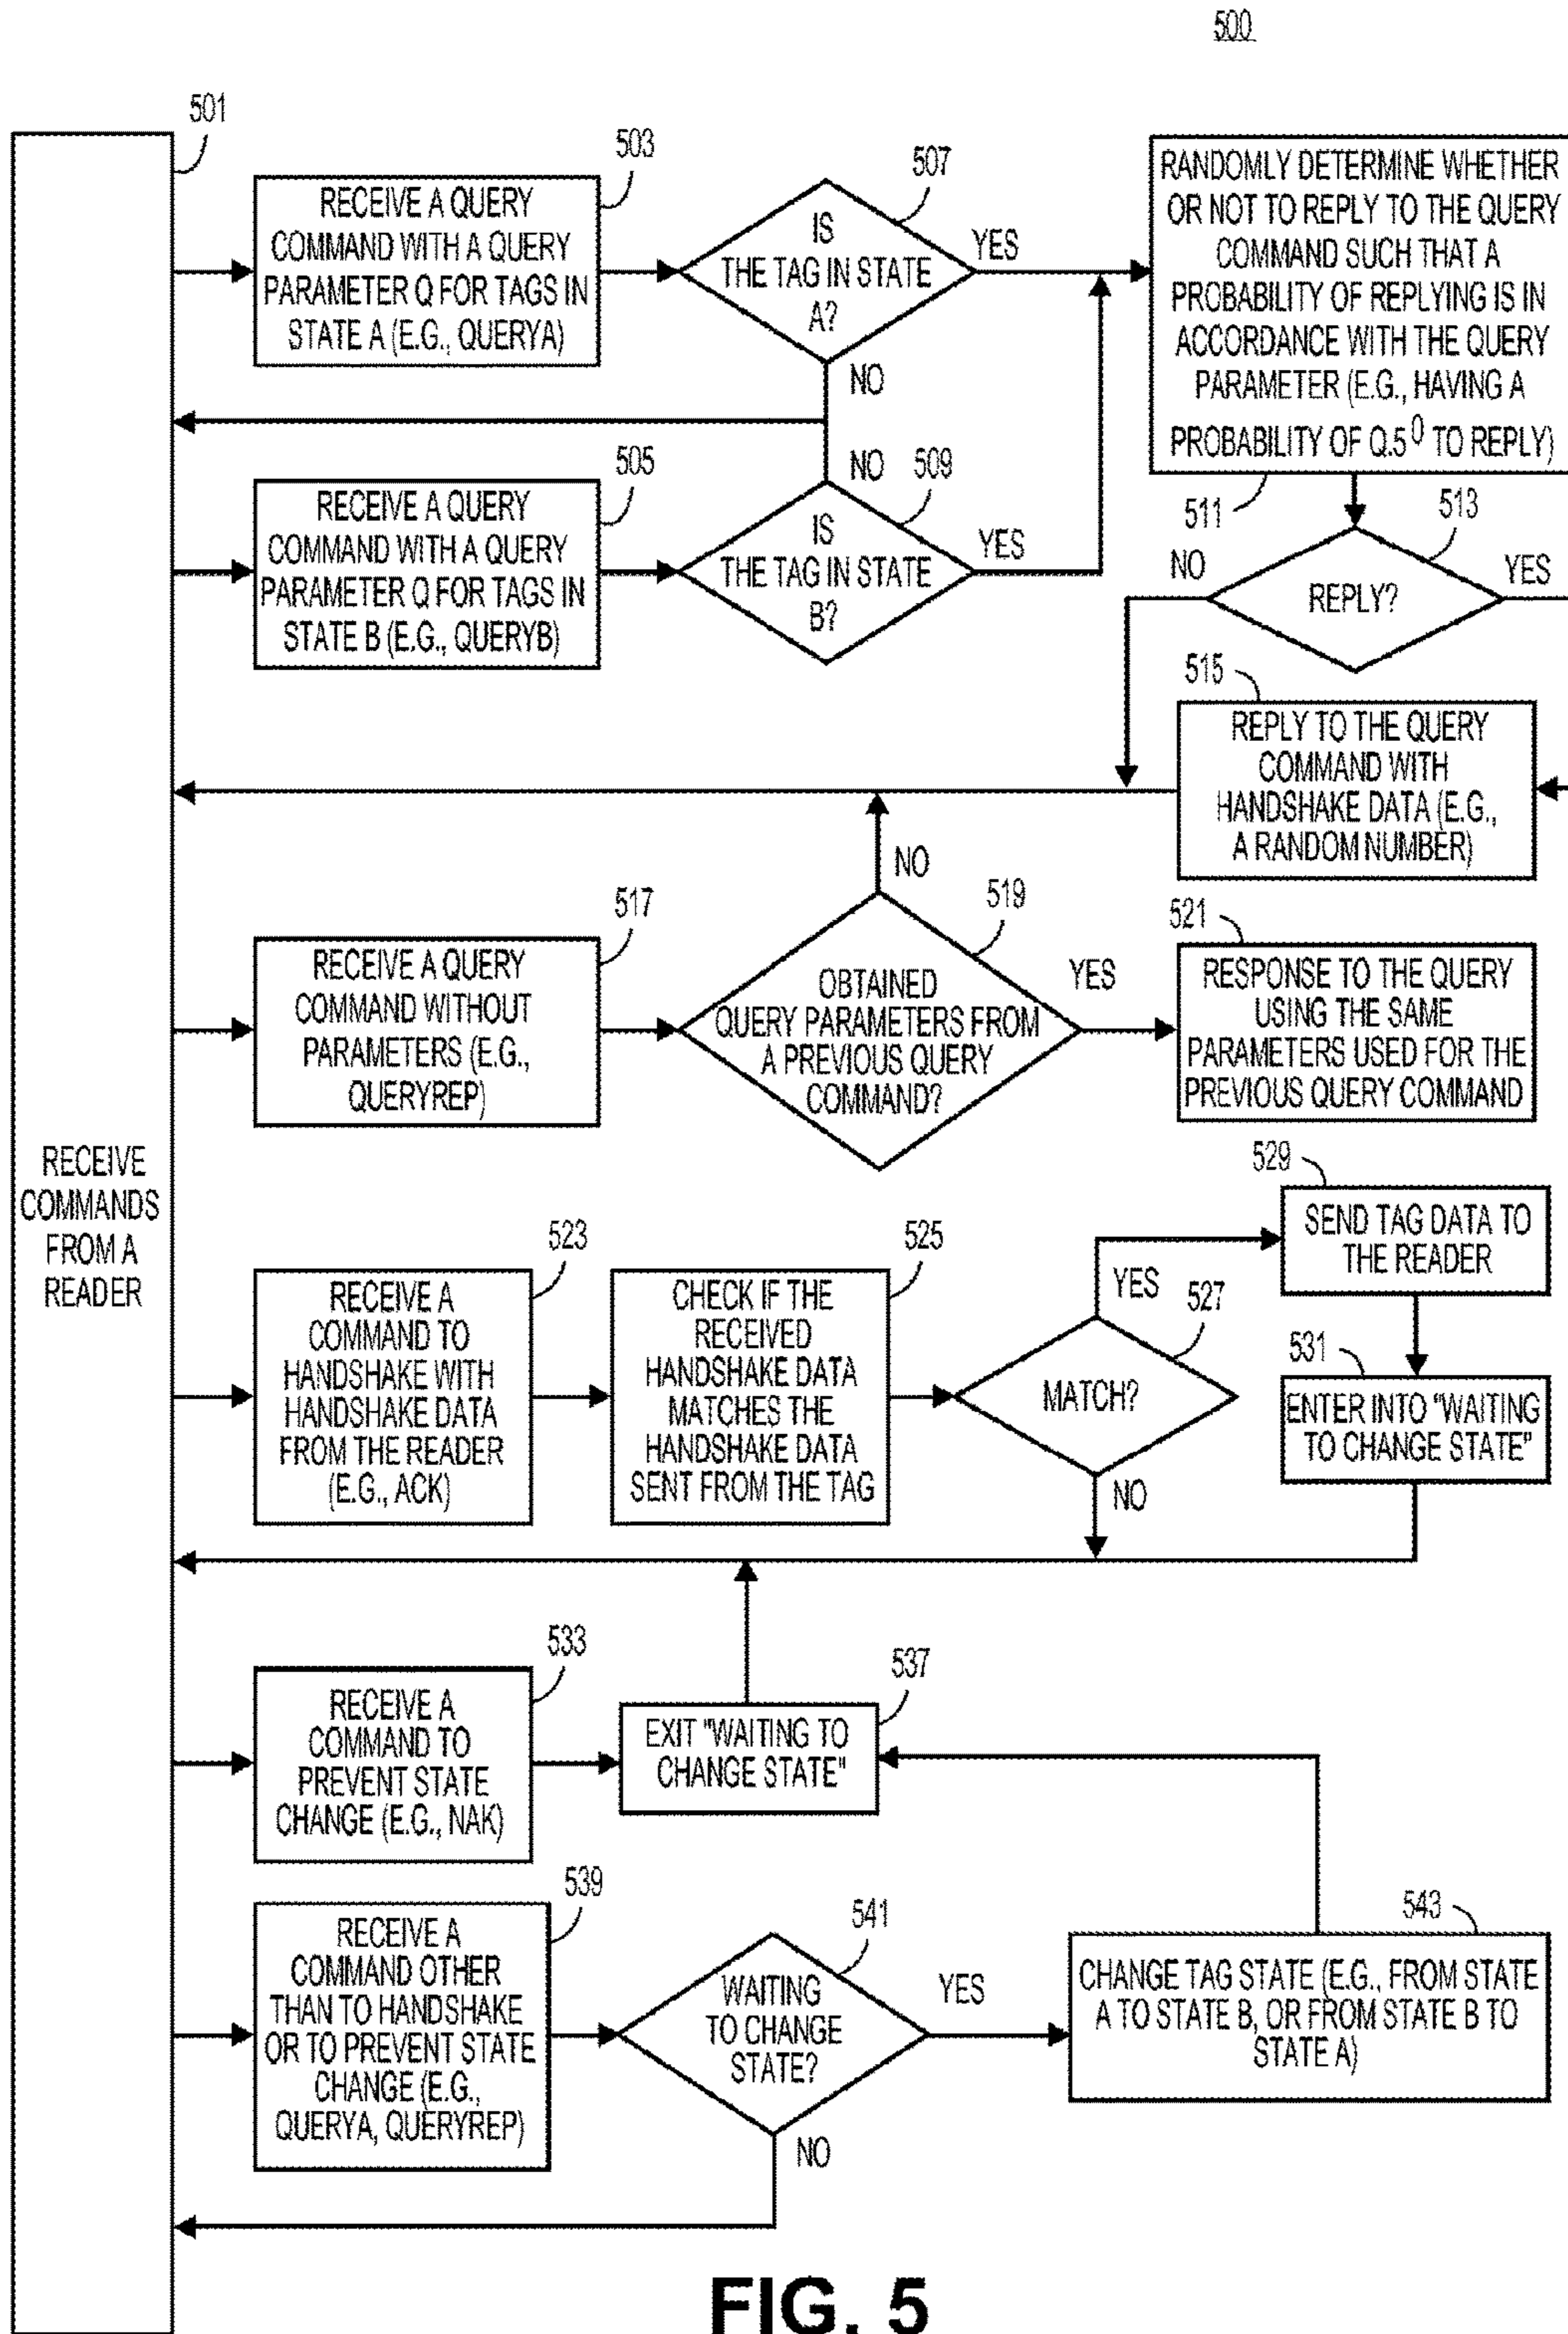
500

501

RECEIVE COMMANDS FROM A READER

503

RECEIVE A QUERY COMMAND WITH A QUERY PARAMETER Q FOR TAGS IN STATE A (E.G., QUERYA)

507

IS THE TAG IN STATE A?

YES

NO

RANDOMLY DETERMINE WHETHER OR NOT TO REPLY TO THE QUERY COMMAND SUCH THAT A PROBABILITY OF REPLYING IS IN ACCORDANCE WITH THE QUERY PARAMETER (E.G., HAVING A PROBABILITY OF $0.5^{Q}$ TO REPLY)

505

RECEIVE A QUERY COMMAND WITH A QUERY PARAMETER Q FOR TAGS IN STATE B (E.G., QUERYB)

NO 509

IS THE TAG IN STATE B?

YES

511

513

NO

REPLY?

YES

515

REPLY TO THE QUERY COMMAND WITH HANDSHAKE DATA (E.G., A RANDOM NUMBER)

NO

517

RECEIVE A QUERY COMMAND WITHOUT PARAMETERS (E.G., QUERYREP)

519

OBTAINED QUERY PARAMETERS FROM A PREVIOUS QUERY COMMAND?

YES

521

RESPONSE TO THE QUERY USING THE SAME PARAMETERS USED FOR THE PREVIOUS QUERY COMMAND

529

SEND TAG DATA TO THE READER

523

RECEIVE A COMMAND TO HANDSHAKE WITH HANDSHAKE DATA FROM THE READER (E.G., ACK)

525

CHECK IF THE RECEIVED HANDSHAKE DATA MATCHES THE HANDSHAKE DATA SENT FROM THE TAG

YES 527

MATCH?

NO

531

ENTER INTO "WAITING TO CHANGE STATE"

533

RECEIVE A COMMAND TO PREVENT STATE CHANGE (E.G., NAK)

537

EXIT "WAITING TO CHANGE STATE"

539

RECEIVE A COMMAND OTHER THAN TO HANDSHAKE OR TO PREVENT STATE CHANGE (E.G., QUERYA, QUERYREP)

541

WAITING TO CHANGE STATE?

YES

NO

543

CHANGE TAG STATE (E.G., FROM STATE A TO STATE B, OR FROM STATE B TO STATE A)

FIG. 5